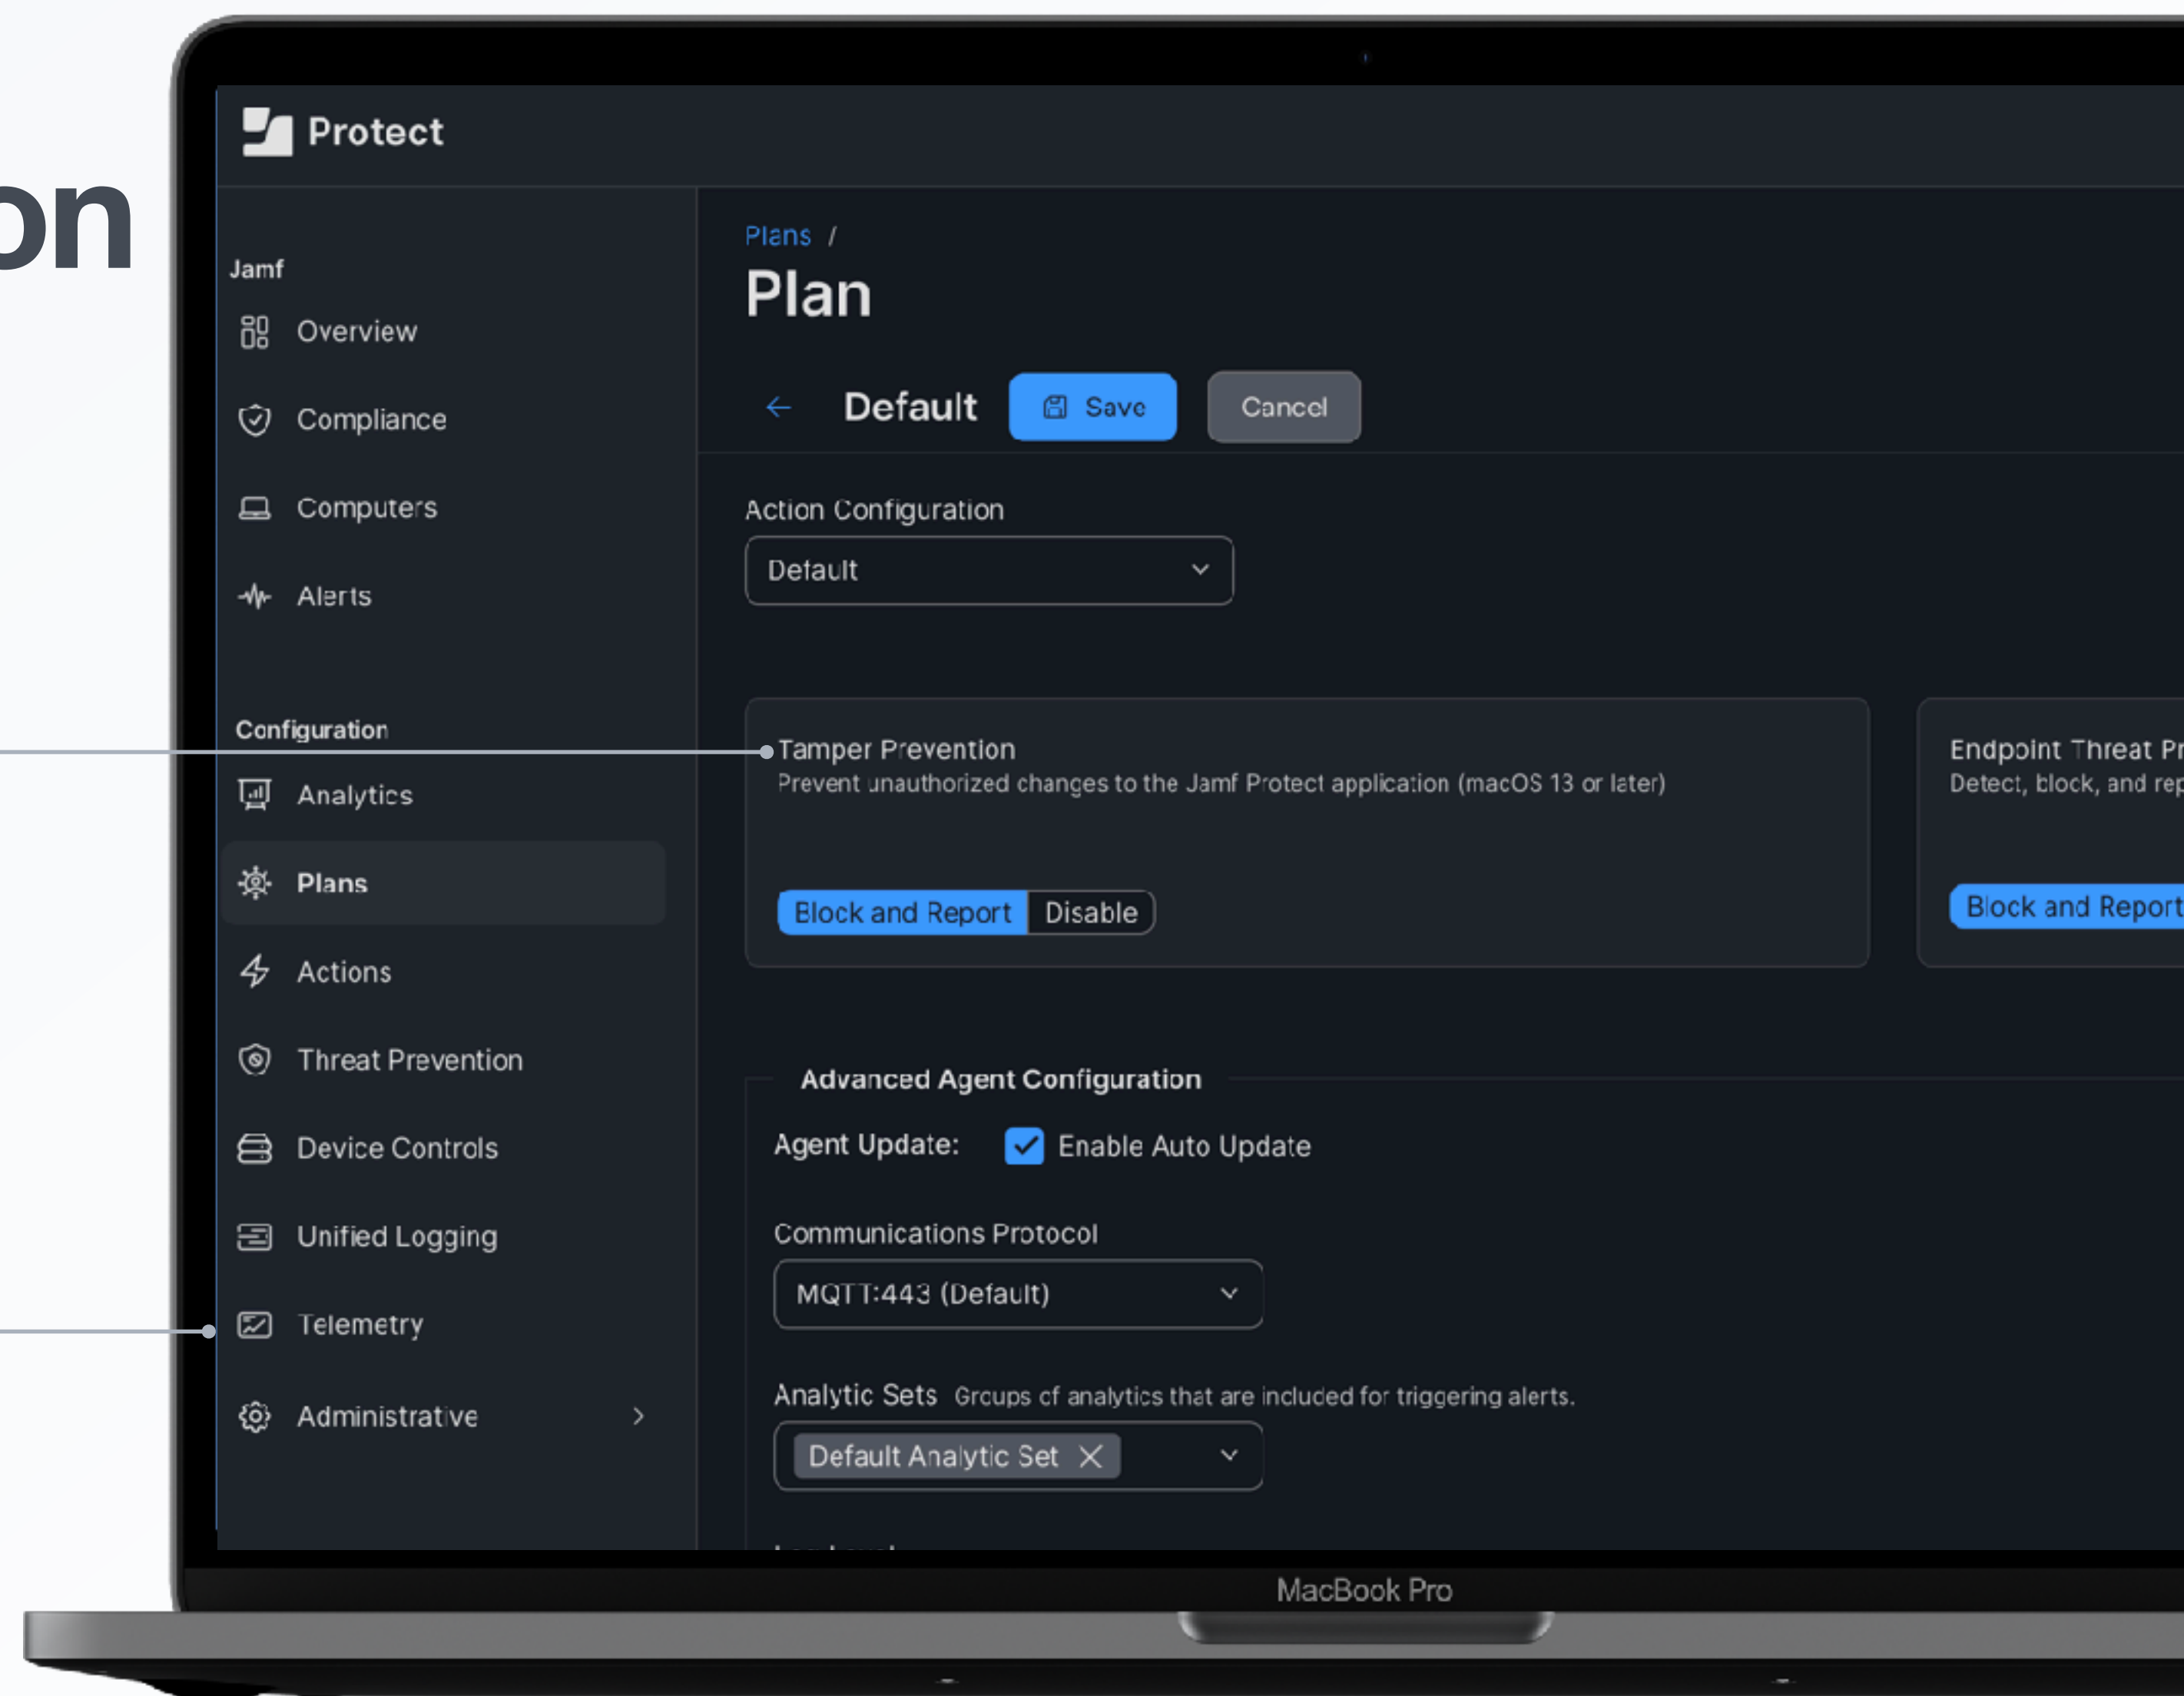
on

Protect

Jamf
Overview
Compliance
Computers
Alerts

Configuration
Analytics
Plans
Actions
Threat Prevention
Device Controls
Unified Logging
Telemetry
Administrative

Plans /
Plan

Default Save Cancel

Action Configuration
Default

Tamper Prevention
Prevent unauthorized changes to the Jamf Protect application (macOS 13 or later)

Block and Report Disable

Endpoint Threat Pr
Detect, block, and rep

Block and Report

Advanced Agent Configuration

Agent Update: Enable Auto Update

Communications Protocol
MQTT:443 (Default)

Analytic Sets Groups of analytics that are included for triggering alerts.
Default Analytic Set

MacBook Pro